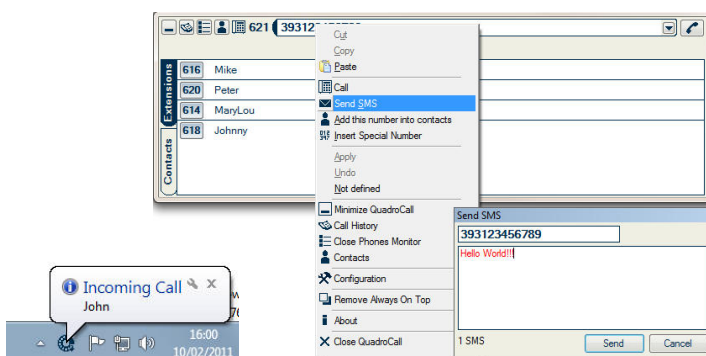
621 393123

616 Mike
620 Peter
614 MaryLou
618 Johnny

Extensions
Contacts

Cut
Copy
Paste
Call
Send SMS
Add this number into contacts
Insert Special Number
Apply
Undo
Not defined
Minimize QuadroCall
Call History
Close Phones Monitor
Contacts
Configuration
Remove Always On Top
About
Close QuadroCall

Send SMS
393123456789
Hello World!!!
1 SMS
Send
Cancel

Incoming Call
John

16:00
10/02/2011